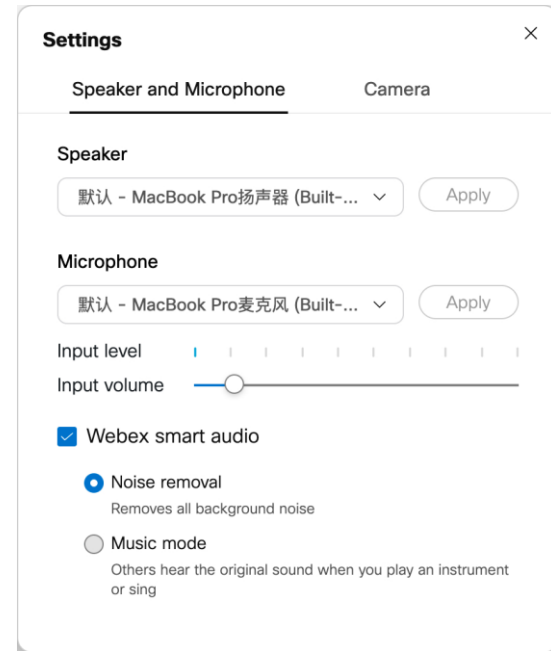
Settings

×

Speaker and Microphone

Camera

Speaker

默认 - MacBook Pro扬声器 (Built-...

Apply

Microphone

默认 - MacBook Pro麦克风 (Built-...

Apply

Input level

Input volume

Webex smart audio

Noise removal

Removes all background noise

Music mode

Others hear the original sound when you play an instrument or sing